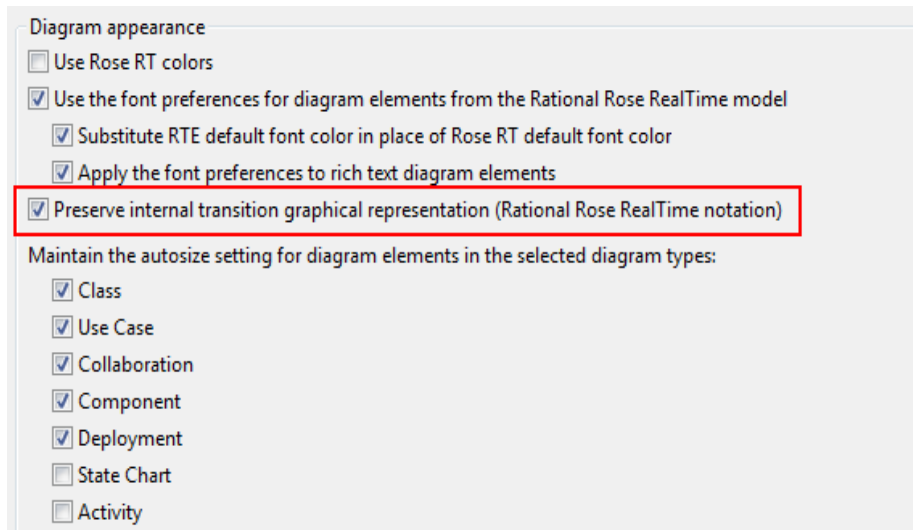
Diagram appearance

Use Rose RT colors

Use the font preferences for diagram elements from the Rational Rose RealTime model

Substitute RTE default font color in place of Rose RT default font color

Apply the font preferences to rich text diagram elements

Preserve internal transition graphical representation (Rational Rose RealTime notation)

Maintain the autosize setting for diagram elements in the selected diagram types:

Class

Use Case

Collaboration

Component

Deployment

State Chart

Activity